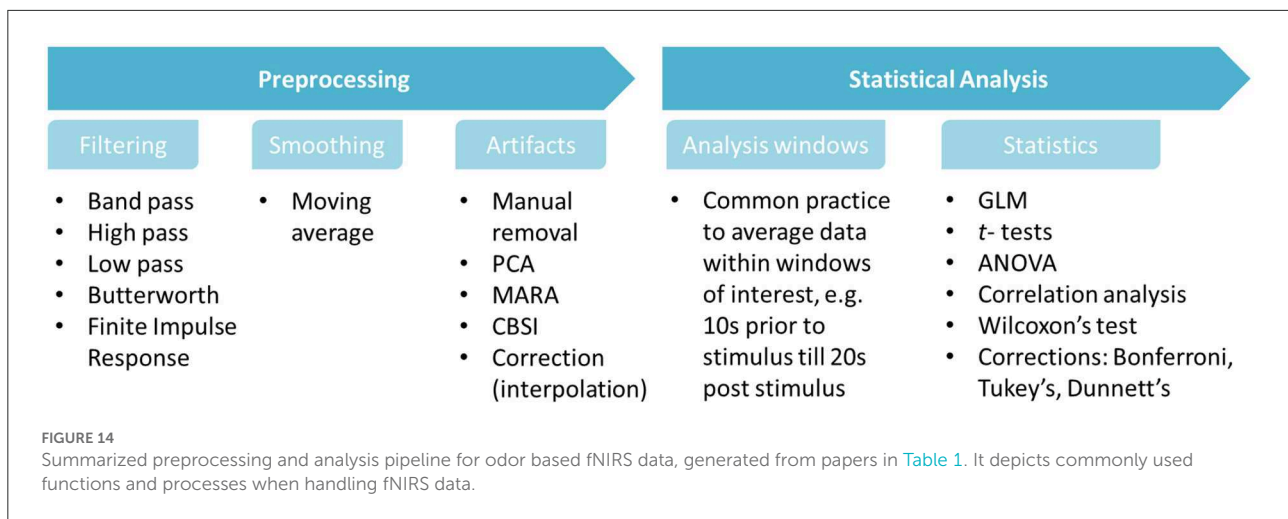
Preprocessing

Statistical Analysis

Filtering

- Band pass
- High pass
- Low pass
- Butterworth
- Finite Impulse Response

Smoothing

- Moving average

Artifacts

- Manual removal
- PCA
- MARA
- CBSI
- Correction (interpolation)

Analysis windows

- Common practice to average data within windows of interest, e.g. 10s prior to stimulus till 20s post stimulus

Statistics

- GLM
- *t*- tests
- ANOVA
- Correlation analysis
- Wilcoxon's test
- Corrections: Bonferroni, Tukey's, Dunnett's

FIGURE 14
Summarized preprocessing and analysis pipeline for odor based fNIRS data, generated from papers in Table 1. It depicts commonly used functions and processes when handling fNIRS data.